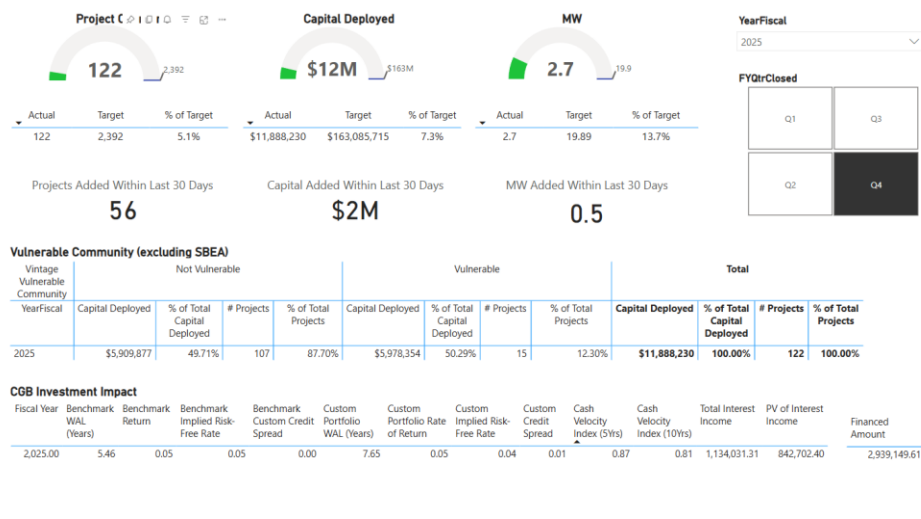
Project C

122

2,392

Capital Deployed

$12M

$163M

MW

2.7

19.9

YearFiscal

2025

FYQtrClosed

Q1

Q3

Q2

Q4

| Actual | Target | % of Target |
|---|---|---|
| 122 | 2,392 | 5.1% |

| Actual | Target | % of Target |
|---|---|---|
| $11,888,230 | $163,085,715 | 7.3% |

| Actual | Target | % of Target |
|---|---|---|
| 2.7 | 19.89 | 13.7% |

Projects Added Within Last 30 Days

56

Capital Added Within Last 30 Days

$2M

MW Added Within Last 30 Days

0.5

Vulnerable Community (excluding SBEA)

| Vintage Vulnerable Community | Not Vulnerable | | | | Vulnerable | | | | Total | | | |
|---|---|---|---|---|---|---|---|---|---|---|---|---|
| YearFiscal | Capital Deployed | % of Total Capital Deployed | # Projects | % of Total Projects | Capital Deployed | % of Total Capital Deployed | # Projects | % of Total Projects | Capital Deployed | % of Total Capital Deployed | # Projects | % of Total Projects |
| 2025 | $5,909,877 | 49.71% | 107 | 87.70% | $5,978,354 | 50.29% | 15 | 12.30% | $11,888,230 | 100.00% | 122 | 100.00% |

CGB Investment Impact

| Fiscal Year | Benchmark WAL (Years) | Benchmark Return | Benchmark Implied Risk-Free Rate | Benchmark Custom Credit Spread | Custom Portfolio WAL (Years) | Custom Portfolio Rate of Return | Custom Implied Risk-Free Rate | Custom Credit Spread | Cash Velocity Index (5Yrs) | Cash Velocity Index (10Yrs) | Total Interest Income | PV of Interest Income |
|---|---|---|---|---|---|---|---|---|---|---|---|---|
| 2,025.00 | 5.46 | 0.05 | 0.05 | 0.00 | 7.65 | 0.05 | 0.04 | 0.01 | 0.87 | 0.81 | 1,134,031.31 | 842,702.40 |

| Financed Amount |
|---|
| 2,939,149.61 |